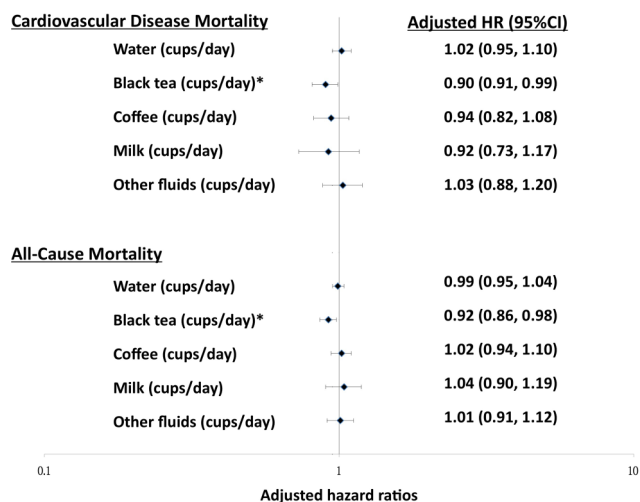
Cardiovascular Disease Mortality

Adjusted HR (95%CI)

Water (cups/day) 1.02 (0.95, 1.10)

Black tea (cups/day)* 0.90 (0.91, 0.99)

Coffee (cups/day) 0.94 (0.82, 1.08)

Milk (cups/day) 0.92 (0.73, 1.17)

Other fluids (cups/day) 1.03 (0.88, 1.20)

All-Cause Mortality

Water (cups/day) 0.99 (0.95, 1.04)

Black tea (cups/day)* 0.92 (0.86, 0.98)

Coffee (cups/day) 1.02 (0.94, 1.10)

Milk (cups/day) 1.04 (0.90, 1.19)

Other fluids (cups/day) 1.01 (0.91, 1.12)

0.1 1 10

Adjusted hazard ratios